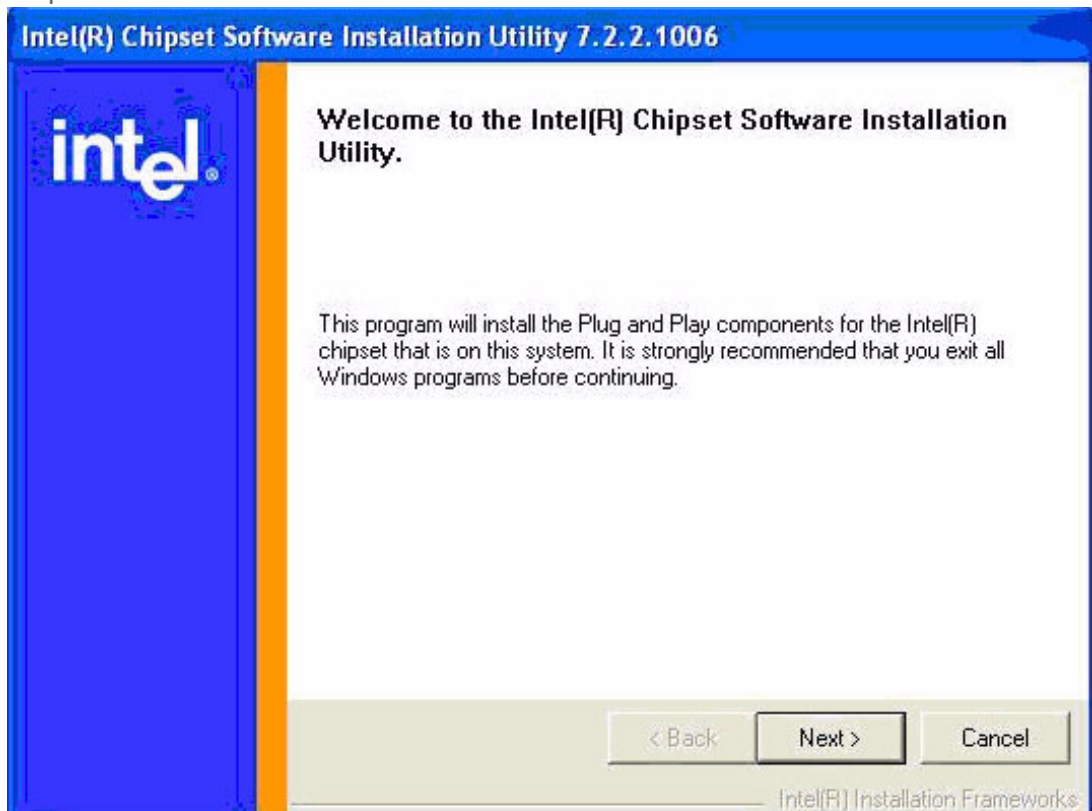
Intel(R) Chipset Software Installation Utility 7.2.2.1006

intel.

Welcome to the Intel(R) Chipset Software Installation Utility.

This program will install the Plug and Play components for the Intel(R) chipset that is on this system. It is strongly recommended that you exit all Windows programs before continuing.

< Back

Next >

Cancel

Intel(R) Installation Frameworks